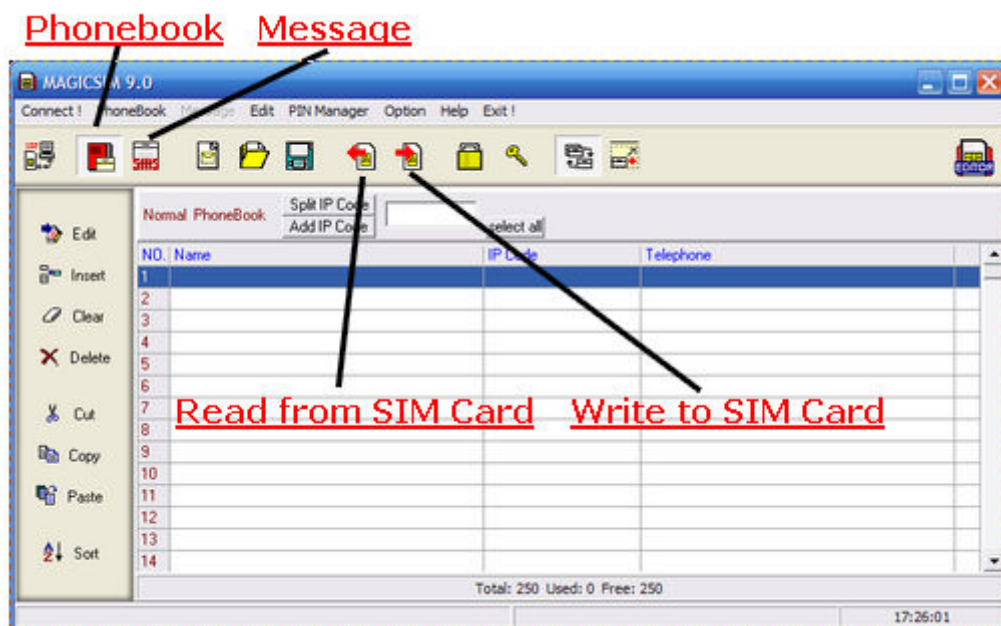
Phonebook Message

MAGICSIM 9.0

Connect ! PhoneBook Message Edit PIN Manager Option Help Exit !

SMS

EDITOR

Edit
Insert
Clear
Delete
Cut
Copy
Paste
Sort

Normal PhoneBook
Split IP Code
Add IP Code
select all

| NO. | Name | IP Code | Telephone |
|---|---|---|---|
| 1 | | | |
| 2 | | | |
| 3 | | | |
| 4 | | | |
| 5 | | | |
| 6 | | | |
| 7 | | | |
| 8 | | | |
| 9 | | | |
| 10 | | | |
| 11 | | | |
| 12 | | | |
| 13 | | | |
| 14 | | | |

Read from SIM Card Write to SIM Card

Total: 250 Used: 0 Free: 250

17:26:01